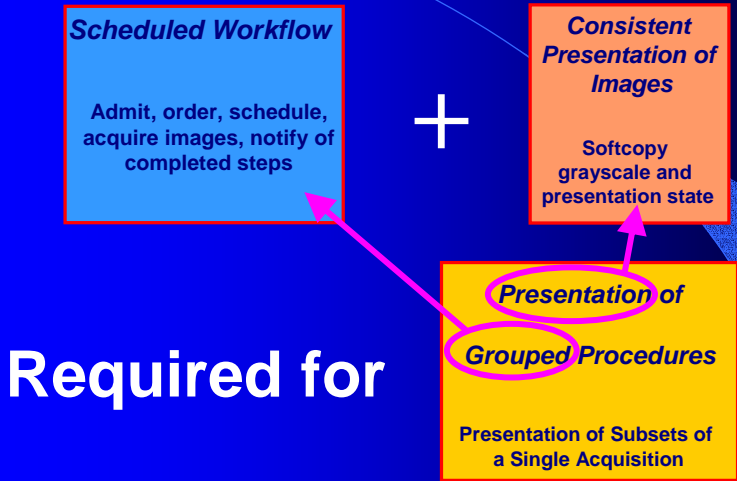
Scheduled Workflow

Admit, order, schedule, acquire images, notify of completed steps

+

Consistent Presentation of Images

Softcopy grayscale and presentation state

Required for

Presentation of Grouped Procedures

Presentation of Subsets of a Single Acquisition